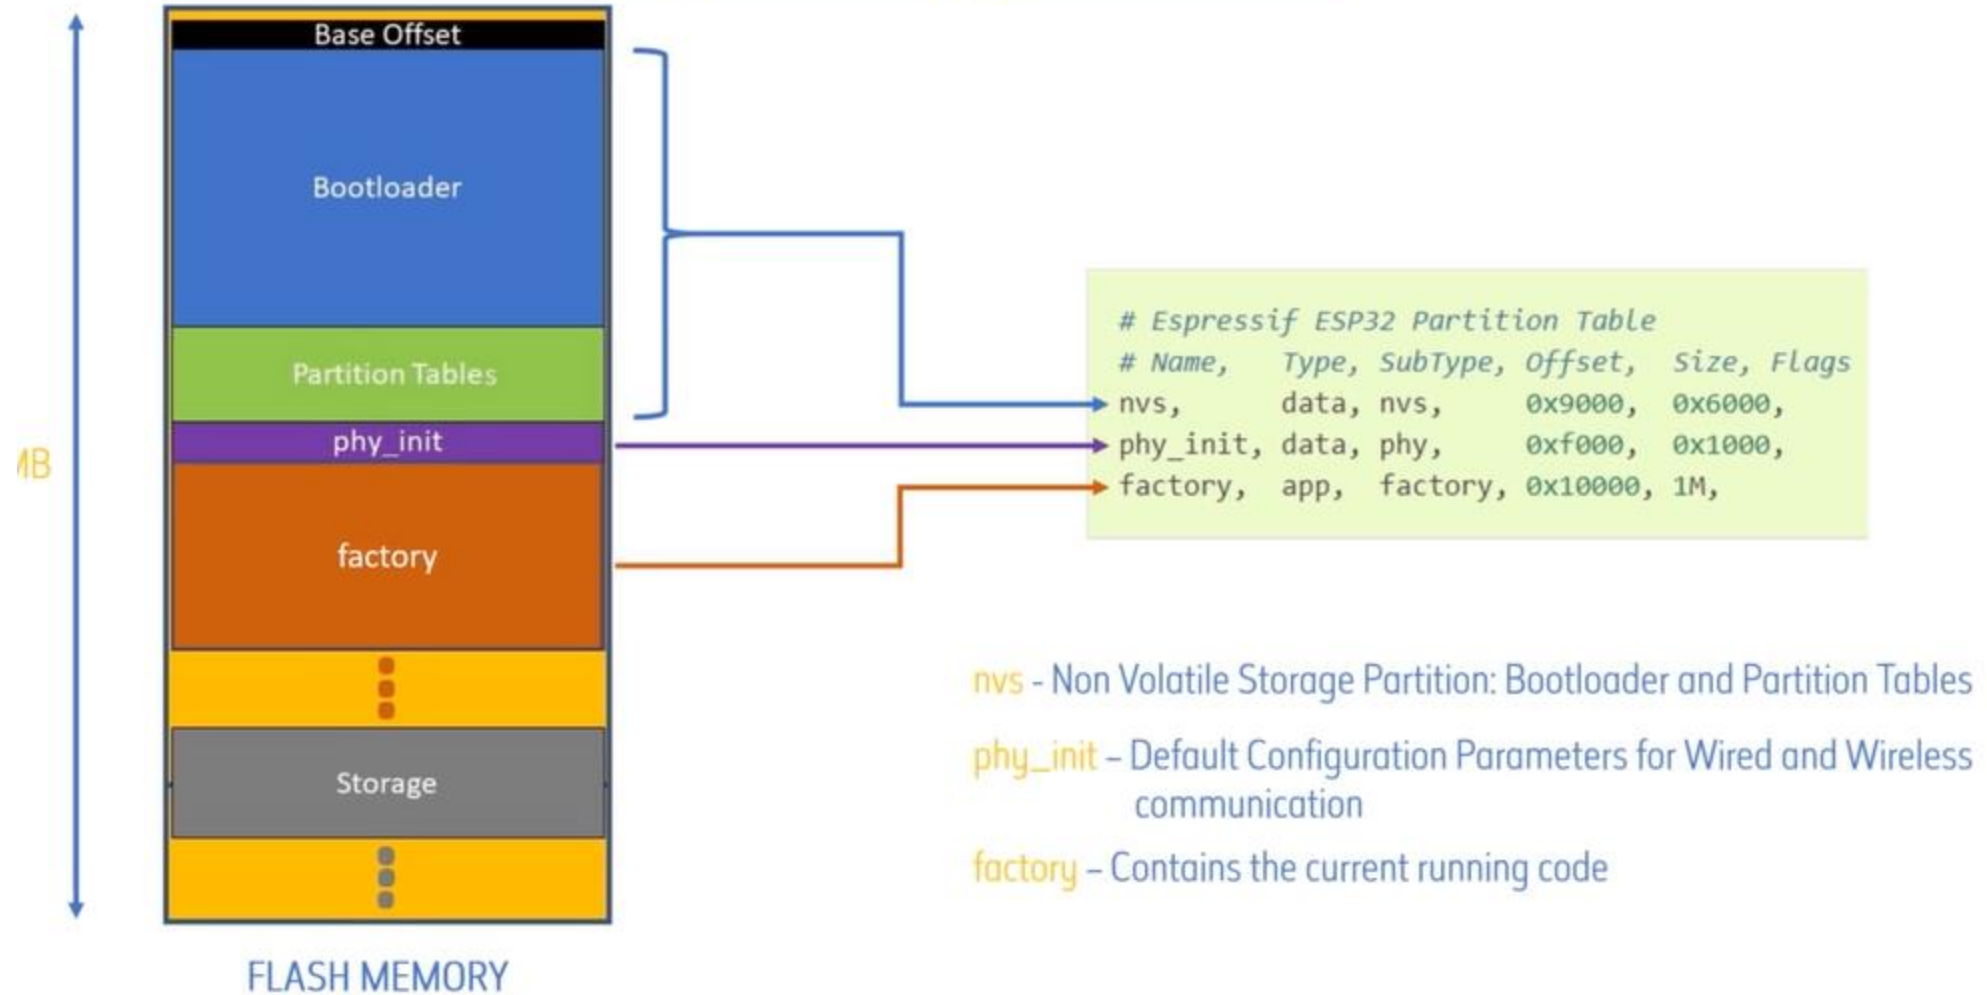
MB

Base Offset

Bootloader

Partition Tables

phy_init

factory

Storage

FLASH MEMORY

# Espressif ESP32 Partition Table
# Name, Type, SubType, Offset, Size, Flags
nvs, data, nvs, 0x9000, 0x6000,
phy_init, data, phy, 0xf000, 0x1000,
factory, app, factory, 0x10000, 1M,

nvs - Non Volatile Storage Partition: Bootloader and Partition Tables

phy_init – Default Configuration Parameters for Wired and Wireless communication

factory – Contains the current running code